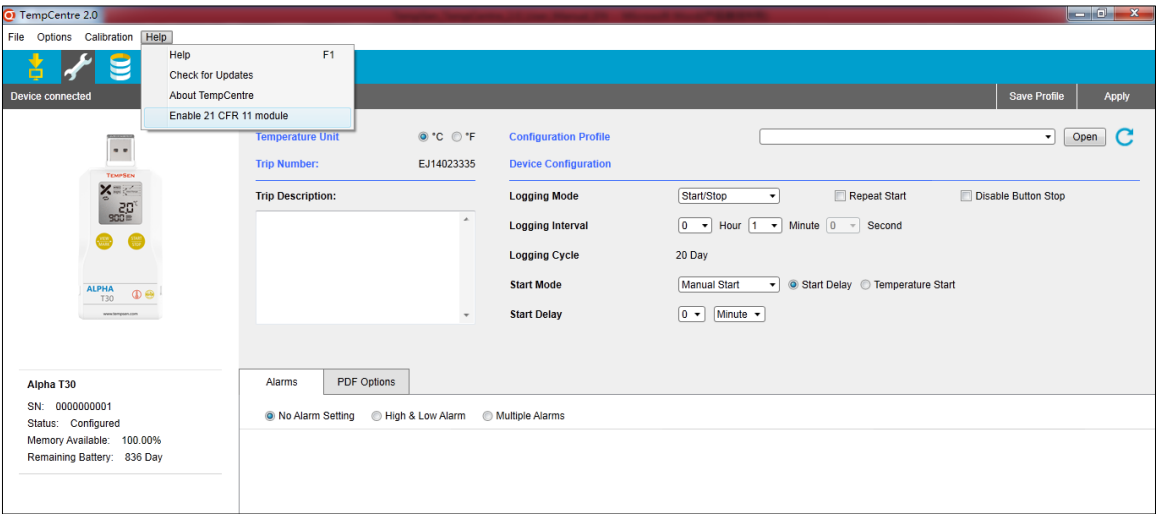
TempCentre 2.0

File Options Calibration Help

Help F1
Check for Updates
About TempCentre
Enable 21 CFR 11 module

Device connected

Save Profile
Apply

TEMPSEN
20
900
ALPHA
T30
www.tempsen.com

Alpha T30
SN: 0000000001
Status: Configured
Memory Available: 100.00%
Remaining Battery: 836 Day

Temperature Unit
°C °F
Trip Number:
EJ14023335
Trip Description:

Configuration Profile
Open
Device Configuration

Logging Mode
Start/Stop
Repeat Start
Disable Button Stop
Logging Interval
0 Hour 1 Minute 0 Second
Logging Cycle
20 Day
Start Mode
Manual Start
Start Delay
Temperature Start
Start Delay
0 Minute

Alarms
PDF Options
No Alarm Setting
High & Low Alarm
Multiple Alarms